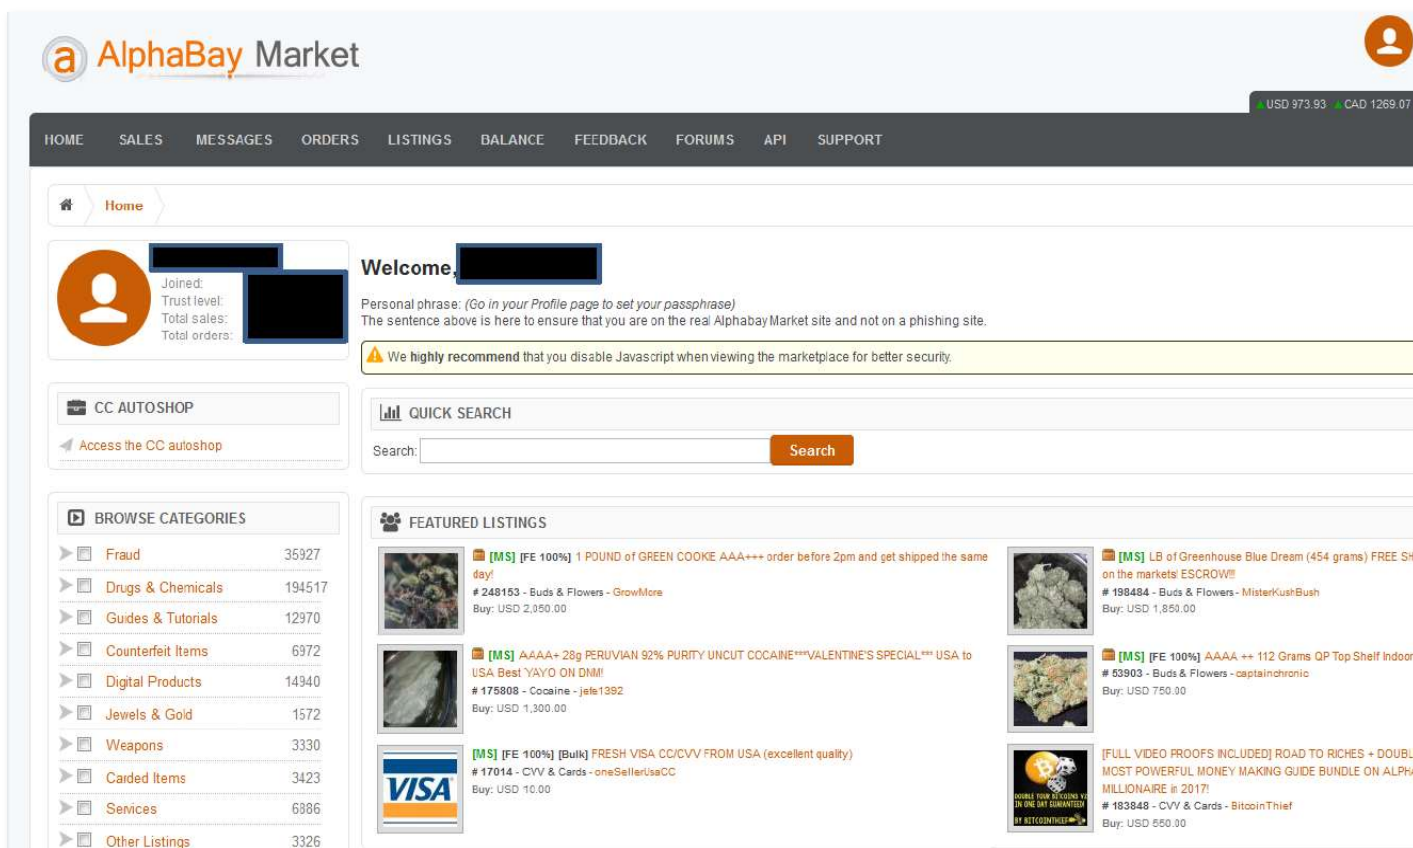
AlphaBay Market

USD 973.93 CAD 1269.07

HOME SALES MESSAGES ORDERS LISTINGS BALANCE FEEDBACK FORUMS API SUPPORT

Home

Joined:
Trust level:
Total sales:
Total orders:

Welcome,

Personal phrase: (Go in your Profile page to set your passphrase)
The sentence above is here to ensure that you are on the real Alphabay Market site and not on a phishing site.

We highly recommend that you disable Javascript when viewing the marketplace for better security.

CC AUTOSHOP
Access the CC autoshop

QUICK SEARCH
Search: Search

BROWSE CATEGORIES

| | |
|---|---|
| Fraud | 35927 |
| Drugs & Chemicals | 194517 |
| Guides & Tutorials | 12970 |
| Counterfeit Items | 6972 |
| Digital Products | 14940 |
| Jewels & Gold | 1572 |
| Weapons | 3330 |
| Carded Items | 3423 |
| Services | 6886 |
| Other Listings | 3326 |

FEATURED LISTINGS

[MS] [FE 100%] 1 POUND of GREEN COOKE AAA+++ order before 2pm and get shipped the same day!
# 248153 - Buds & Flowers - GrowMore
Buy: USD 2,050.00

[MS] LB of Greenhouse Blue Dream (454 grams) FREE SH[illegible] on the markets! ESCROW!!!
# 198484 - Buds & Flowers - MisterKushBush
Buy: USD 1,850.00

[MS] AAAA+ 28g PERUVIAN 92% PURITY UNCUT COCAINE***VALENTINE'S SPECIAL*** USA to USA Best 'YAYO ON DNM!
# 175808 - Cocaine - jefe1392
Buy: USD 1,300.00

[MS] [FE 100%] AAAA ++ 112 Grams QP Top Shelf Indoor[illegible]
# 53903 - Buds & Flowers - captainchronic
Buy: USD 750.00

VISA

[MS] [FE 100%] [Bulk] FRESH VISA CC/CVV FROM USA (excellent quality)
# 17014 - CVV & Cards - oneSellerUsaCC
Buy: USD 10.00

DOUBLE YOUR BITCOINS IN ONE DAY GUARANTEED! BY BITCOINTHIEF

[FULL VIDEO PROOFS INCLUDED] ROAD TO RICHES + DOUBL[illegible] MOST POWERFUL MONEY MAKING GUIDE BUNDLE ON ALPH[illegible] MILLIONAIRE in 2017!
# 183848 - CVV & Cards - BitcoinThief
Buy: USD 550.00